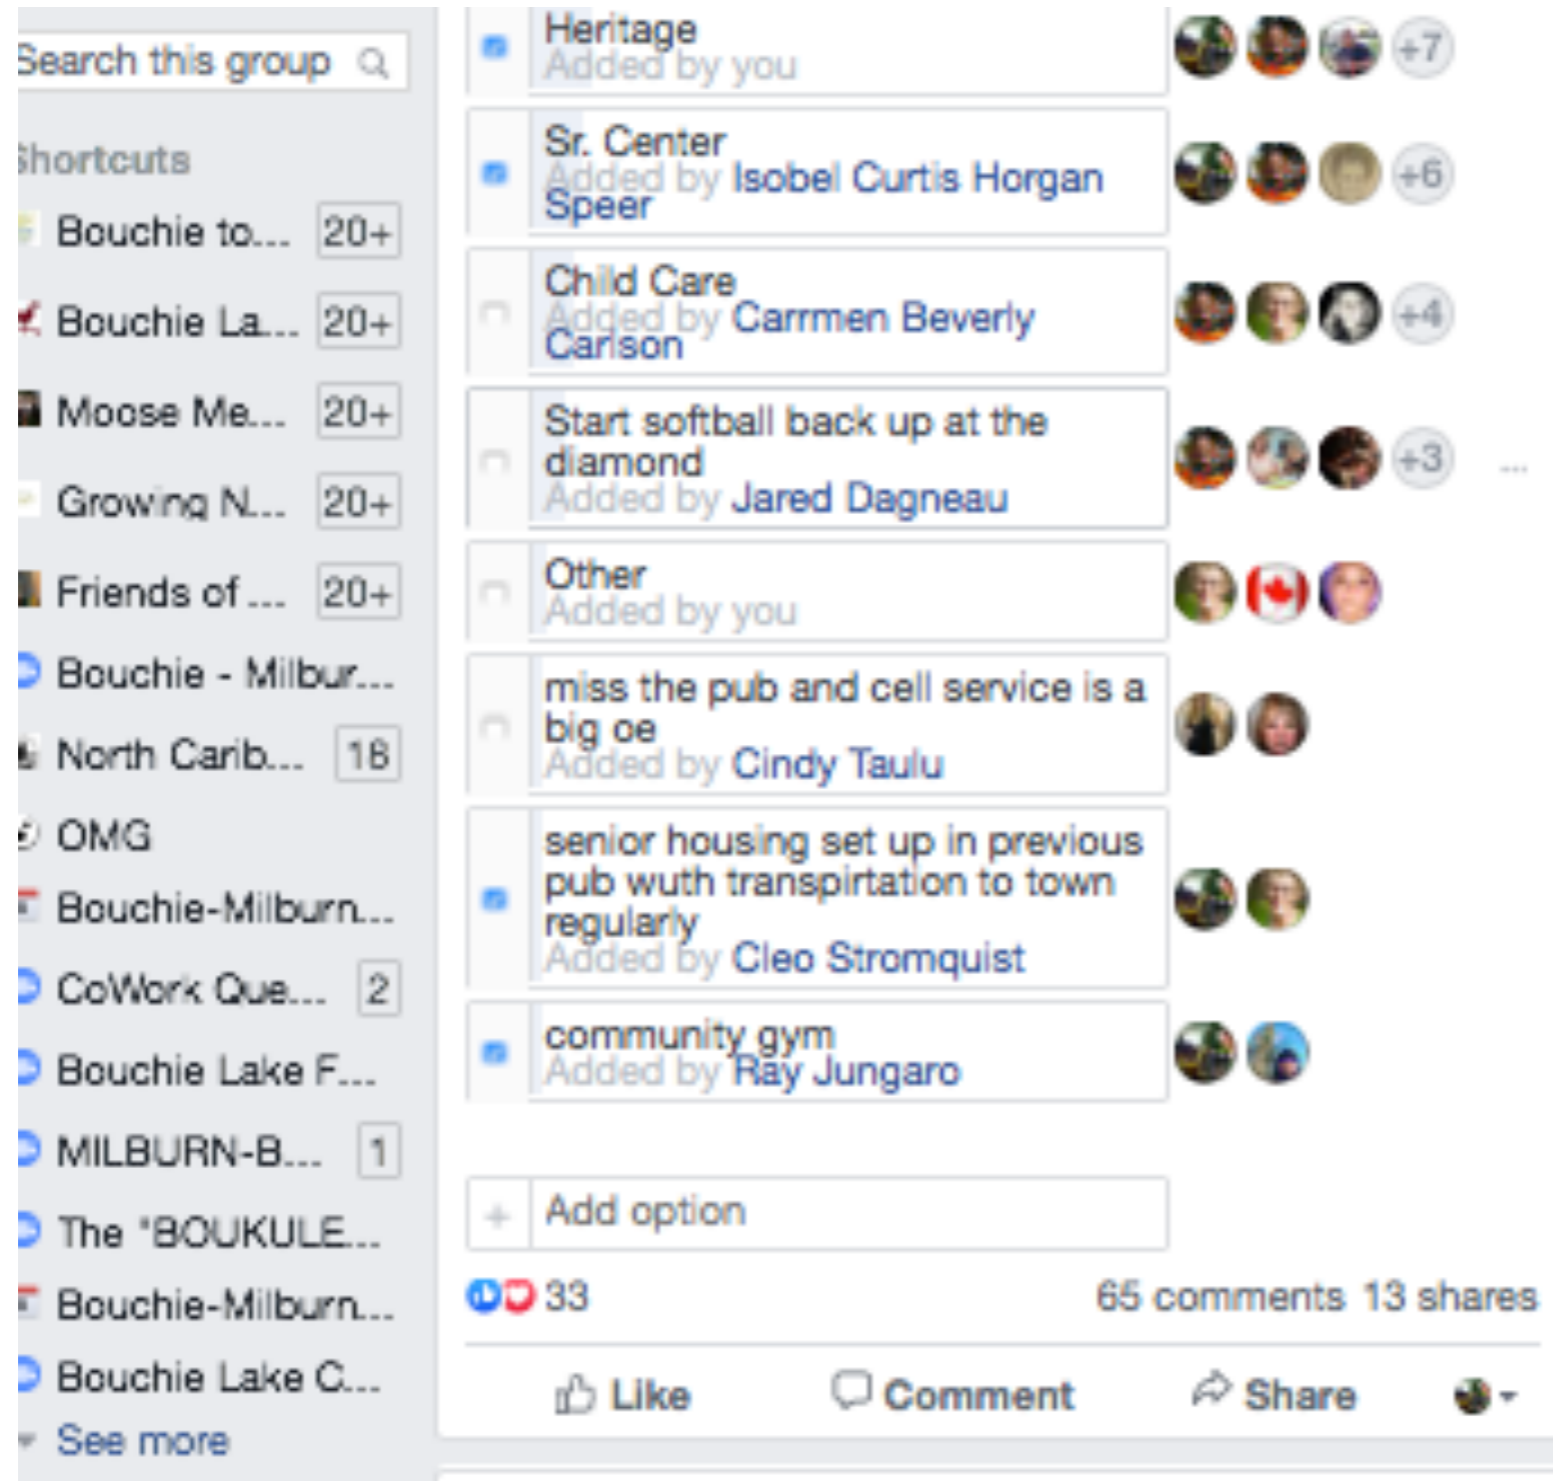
Search this group

Shortcuts

Bouchie to... 20+

Bouchie La... 20+

Moose Me... 20+

Growing N... 20+

Friends of ... 20+

Bouchie - Milbur...

North Carib... 18

OMG

Bouchie-Milburn...

CoWork Que... 2

Bouchie Lake F...

MILBURN-B... 1

The "BOUKULE...

Bouchie-Milburn...

Bouchie Lake C...

See more

Heritage
Added by you
+7

Sr. Center
Added by Isobel Curtis Horgan Speer
+6

Child Care
Added by Carrmen Beverly Carlson
+4

Start softball back up at the diamond
Added by Jared Dagneau
+3

...

Other
Added by you

miss the pub and cell service is a big oe
Added by Cindy Taulu

senior housing set up in previous pub wuth transpirtation to town regularly
Added by Cleo Stromquist

community gym
Added by Ray Jungaro

Add option

33

65 comments 13 shares

Like Comment Share